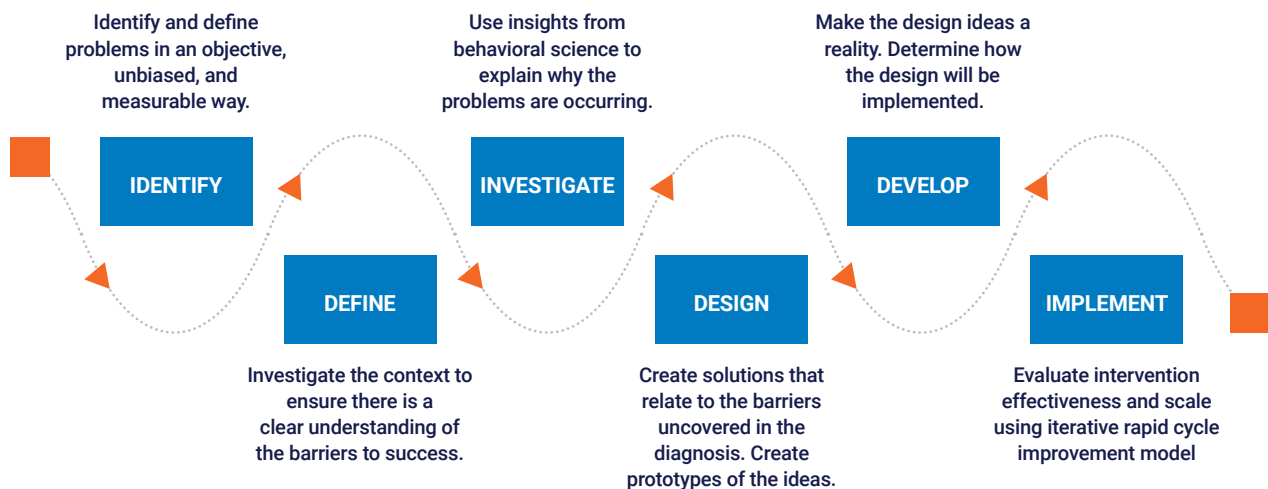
Identify and define problems in an objective, unbiased, and measurable way.

IDENTIFY

DEFINE

Investigate the context to ensure there is a clear understanding of the barriers to success.

Use insights from behavioral science to explain why the problems are occurring.

INVESTIGATE

DESIGN

Create solutions that relate to the barriers uncovered in the diagnosis. Create prototypes of the ideas.

Make the design ideas a reality. Determine how the design will be implemented.

DEVELOP

IMPLEMENT

Evaluate intervention effectiveness and scale using iterative rapid cycle improvement model